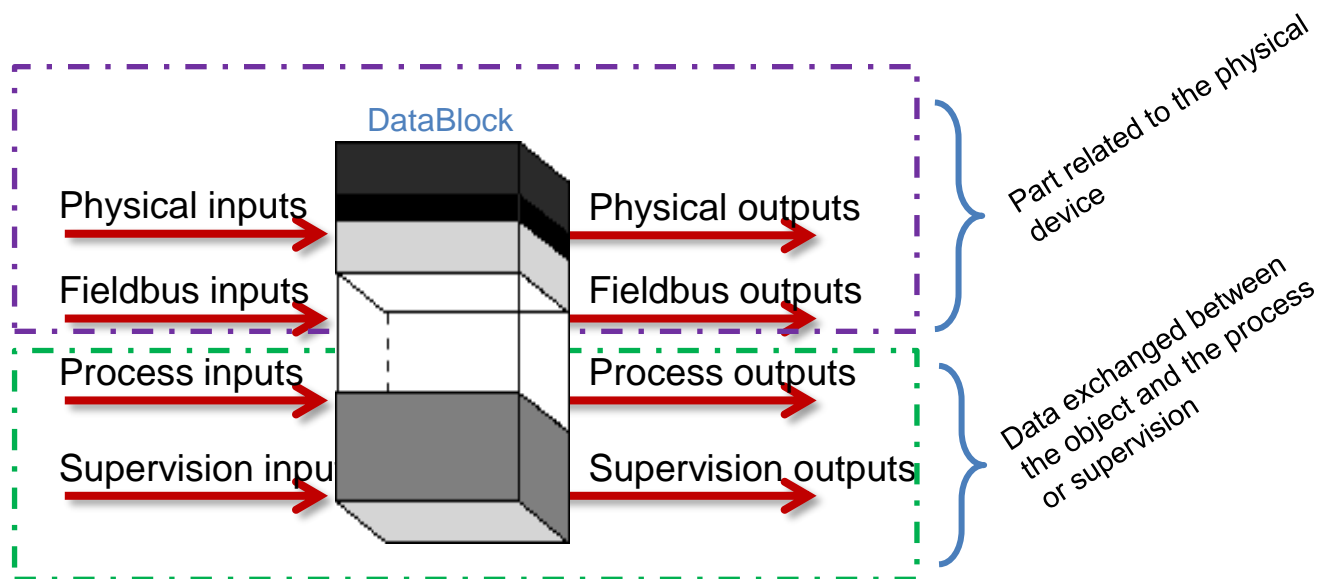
DataBlock

Physical inputs

Fieldbus inputs

Process inputs

Supervision inpu

Physical outputs

Fieldbus outputs

Process outputs

Supervision outputs

Part related to the physical device

Data exchanged between the object and the process or supervision